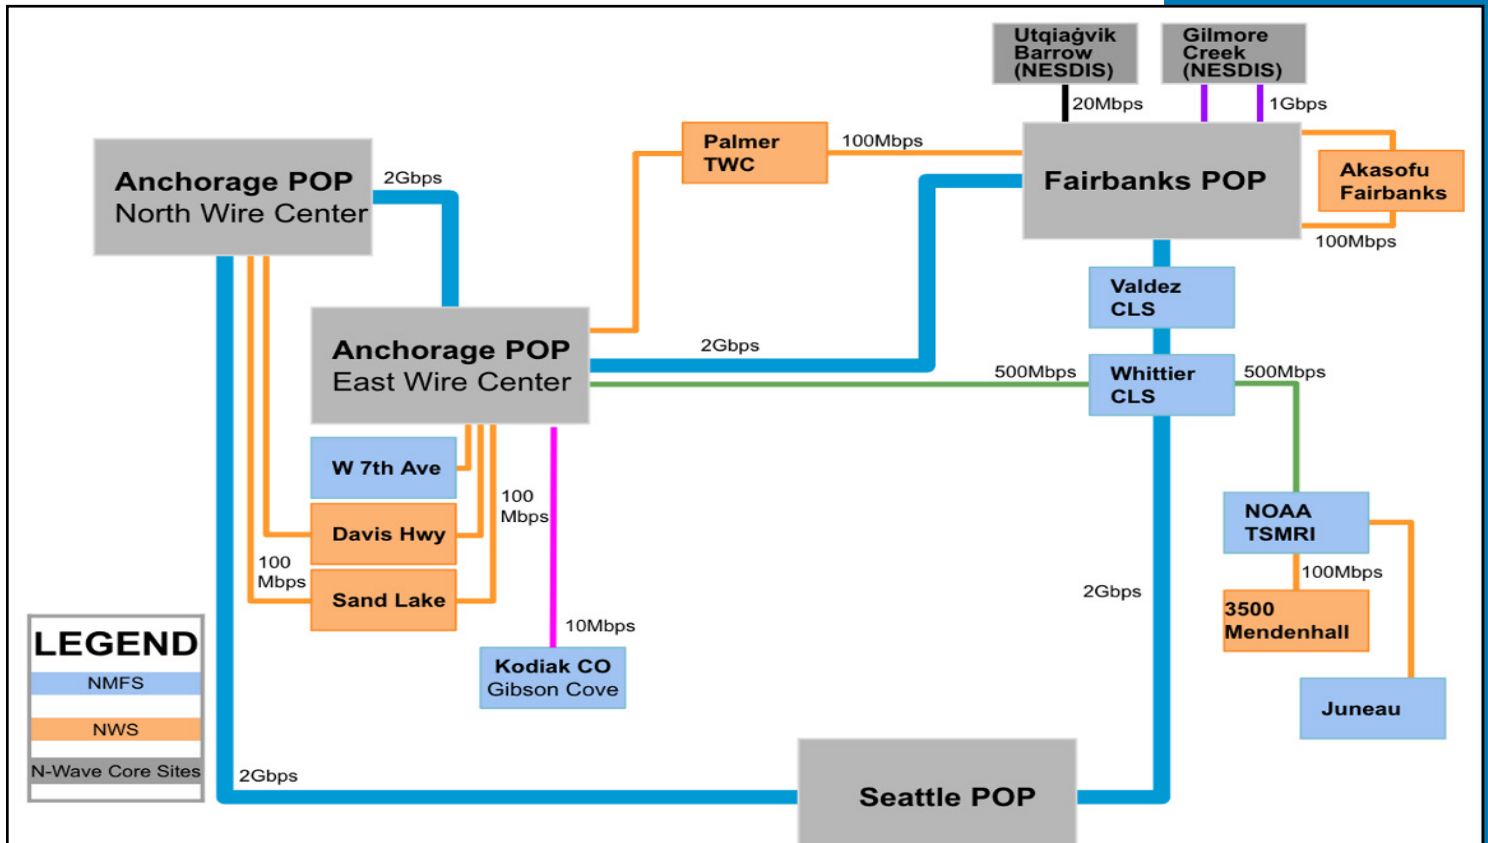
Utqiaġvik Barrow (NESDIS)

Gilmore Creek (NESDIS)

20Mbps

1Gbps

Palmer TWC

100Mbps

Fairbanks POP

Akasofu Fairbanks

100Mbps

Anchorage POP
North Wire Center

2Gbps

Valdez CLS

Anchorage POP
East Wire Center

2Gbps

500Mbps

Whittier CLS

500Mbps

W 7th Ave

100 Mbps

Davis Hwy

NOAA TSMRI

100Mbps

100 Mbps

Sand Lake

2Gbps

3500 Mendenhall

10Mbps

LEGEND

NMFS

NWS

N-Wave Core Sites

Kodiak CO
Gibson Cove

Juneau

2Gbps

Seattle POP